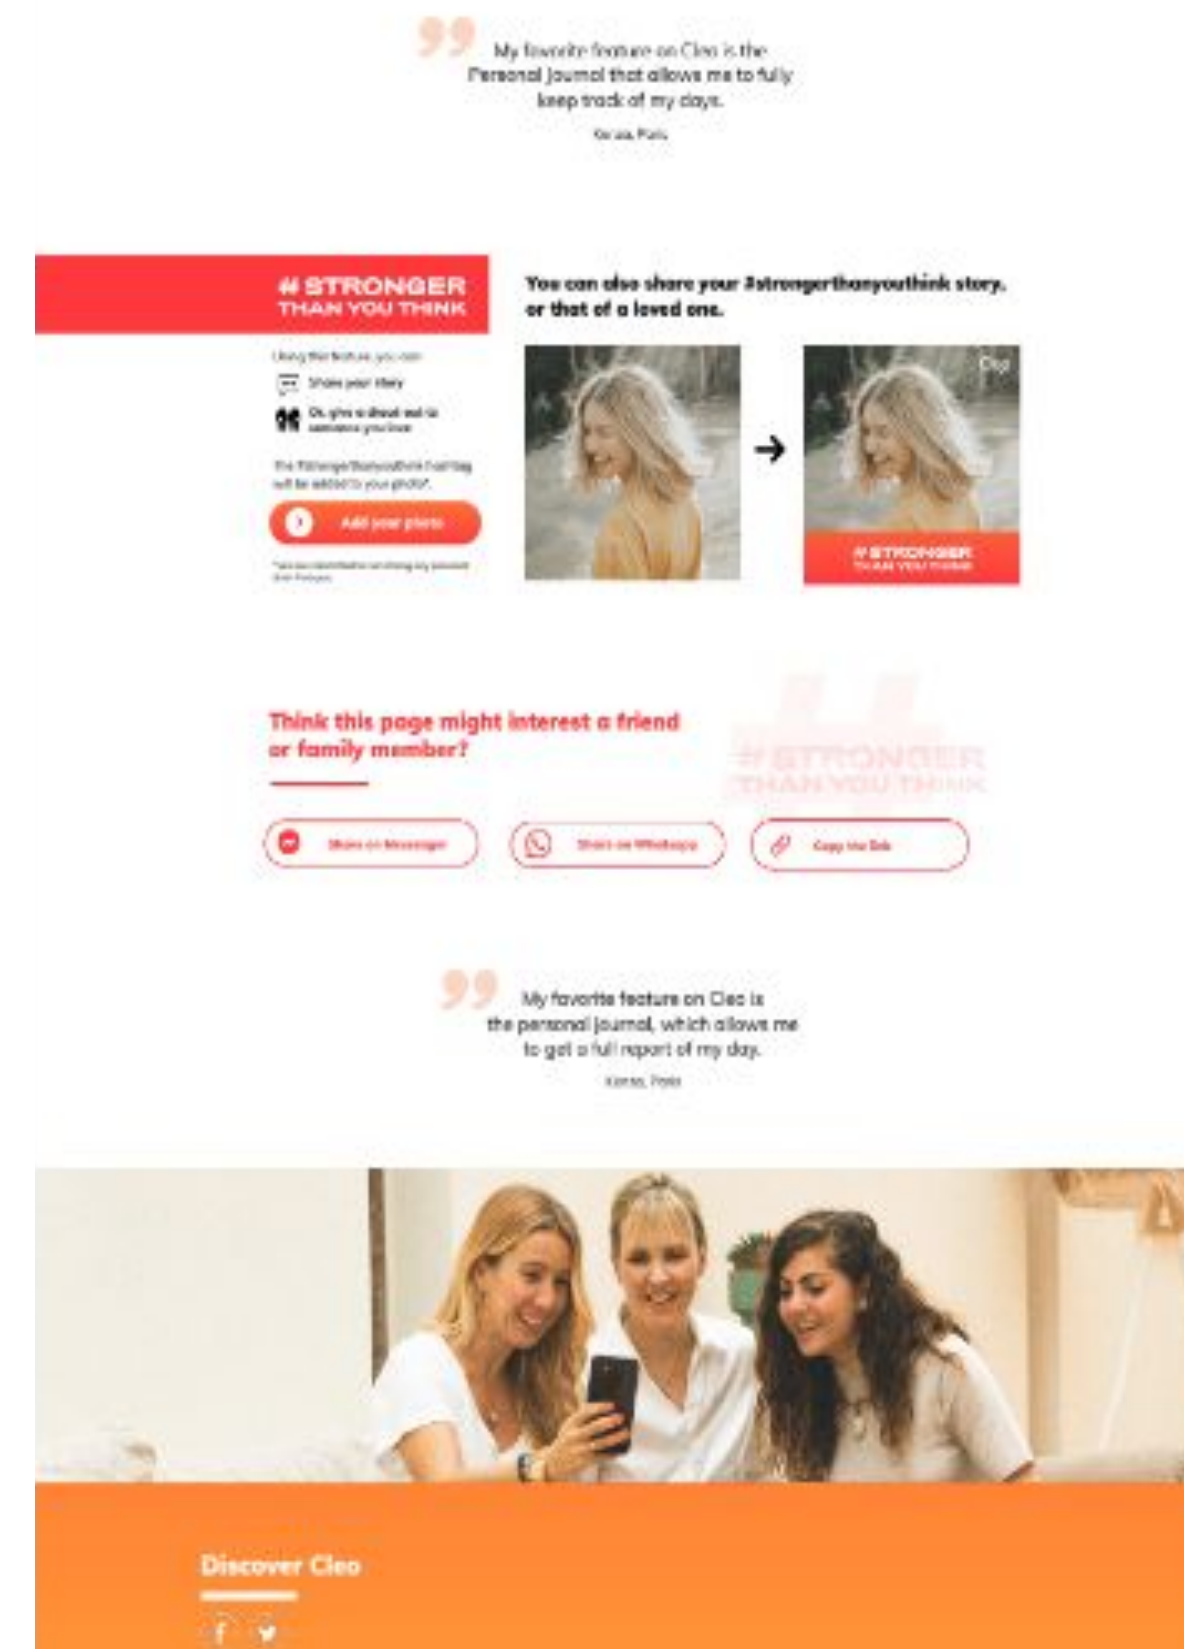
My favorite feature on Cleo is the Personal Journal that allows me to fully keep track of my days.

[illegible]

# STRONGER THAN YOU THINK

Using this feature, you can:

Share your story

Or, give a shout out to someone you love

The #strongerthanyouthink hashtag will be added to your photo*.

Add your photo

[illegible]

You can also share your #strongerthanyouthink story, or that of a loved one.

Cleo

# STRONGER THAN YOU THINK

Think this page might interest a friend or family member?

# STRONGER THAN YOU THINK

Share on Messenger

Share on Whatsapp

Copy the link

My favorite feature on Cleo is the personal journal, which allows me to get a full report of my day.

Karine, Paris

Discover Cleo